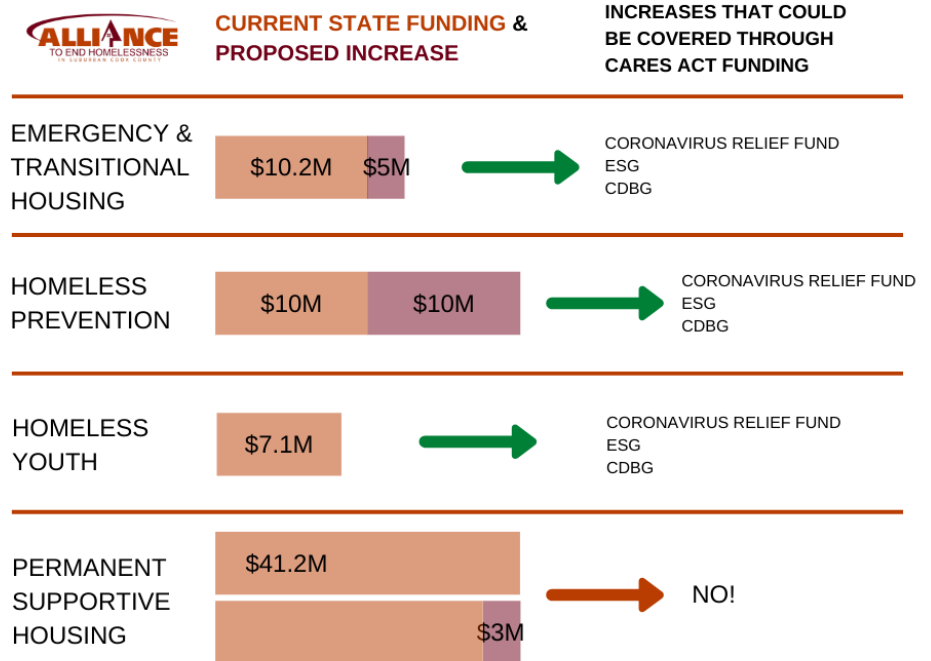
ALLIANCE
TO END HOMELESSNESS
IN SUBURBAN COOK COUNTY

CURRENT STATE FUNDING & PROPOSED INCREASE

INCREASES THAT COULD BE COVERED THROUGH CARES ACT FUNDING

EMERGENCY & TRANSITIONAL HOUSING

$10.2M $5M

CORONAVIRUS RELIEF FUND
ESG
CDBG

HOMELESS PREVENTION

$10M $10M

CORONAVIRUS RELIEF FUND
ESG
CDBG

HOMELESS YOUTH

$7.1M

CORONAVIRUS RELIEF FUND
ESG
CDBG

PERMANENT SUPPORTIVE HOUSING

$41.2M

$3M

NO!